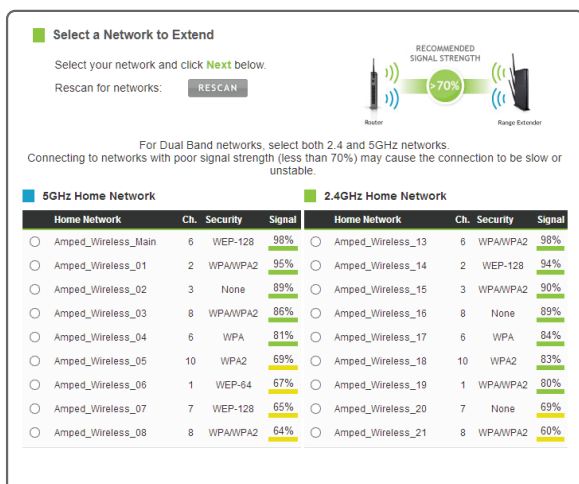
Select a Network to Extend

Select your network and click Next below.

Rescan for networks: RESCAN

RECOMMENDED SIGNAL STRENGTH

>70%

Router

Range Extender

For Dual Band networks, select both 2.4 and 5GHz networks.
Connecting to networks with poor signal strength (less than 70%) may cause the connection to be slow or unstable.

5GHz Home Network

| | Home Network | Ch. | Security | Signal |
|---|---|---|---|---|
| ○ | Amped_Wireless_Main | 6 | WEP-128 | 98% |
| ○ | Amped_Wireless_01 | 2 | WPA/WPA2 | 95% |
| ○ | Amped_Wireless_02 | 3 | None | 89% |
| ○ | Amped_Wireless_03 | 8 | WPA/WPA2 | 86% |
| ○ | Amped_Wireless_04 | 6 | WPA | 81% |
| ○ | Amped_Wireless_05 | 10 | WPA2 | 69% |
| ○ | Amped_Wireless_06 | 1 | WEP-64 | 67% |
| ○ | Amped_Wireless_07 | 7 | WEP-128 | 65% |
| ○ | Amped_Wireless_08 | 8 | WPA/WPA2 | 64% |

2.4GHz Home Network

| | Home Network | Ch. | Security | Signal |
|---|---|---|---|---|
| ○ | Amped_Wireless_13 | 6 | WPA/WPA2 | 98% |
| ○ | Amped_Wireless_14 | 2 | WEP-128 | 94% |
| ○ | Amped_Wireless_15 | 3 | WPA/WPA2 | 90% |
| ○ | Amped_Wireless_16 | 8 | None | 89% |
| ○ | Amped_Wireless_17 | 6 | WPA | 84% |
| ○ | Amped_Wireless_18 | 10 | WPA2 | 83% |
| ○ | Amped_Wireless_19 | 1 | WPA/WPA2 | 80% |
| ○ | Amped_Wireless_20 | 7 | None | 69% |
| ○ | Amped_Wireless_21 | 8 | WPA/WPA2 | 60% |